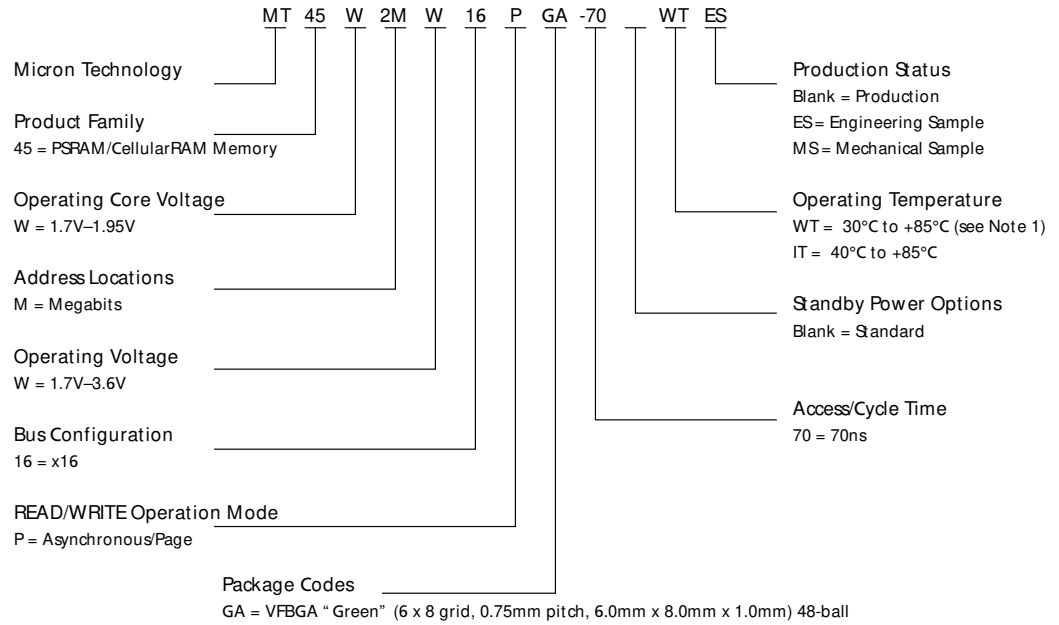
MT 45 W 2M W 16 P GA -70 WT ES

Micron Technology

Product Family
45 = PSRAM/CellularRAM Memory

Operating Core Voltage
W = 1.7V–1.95V

Address Locations
M = Megabits

Operating Voltage
W = 1.7V–3.6V

Bus Configuration
16 = x16

READ/WRITE Operation Mode
P = Asynchronous/Page

Package Codes
GA = VFBGA "Green" (6 x 8 grid, 0.75mm pitch, 6.0mm x 8.0mm x 1.0mm) 48-ball

Production Status
Blank = Production
ES = Engineering Sample
MS = Mechanical Sample

Operating Temperature
WT = 30°C to +85°C (see Note 1)
IT = 40°C to +85°C

Standby Power Options
Blank = Standard

Access/Cycle Time
70 = 70ns